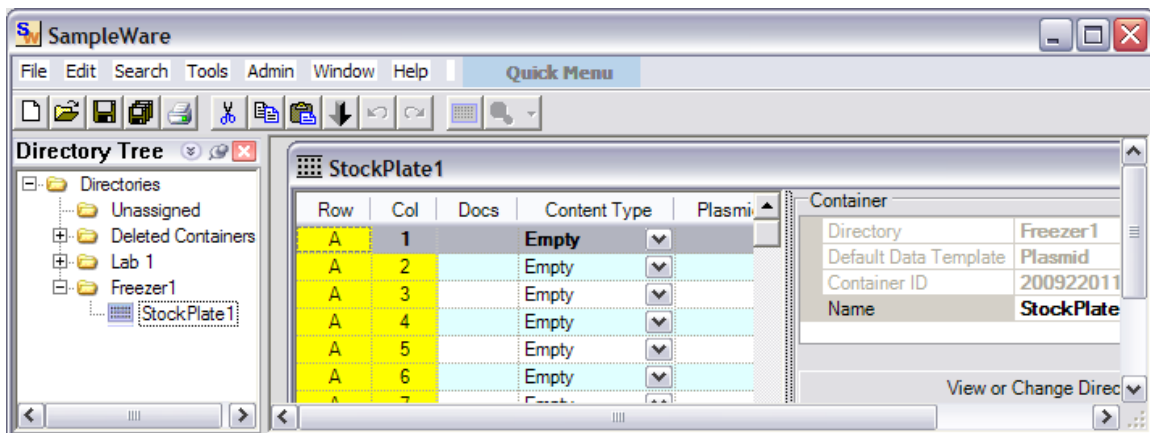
SampleWare

File Edit Search Tools Admin Window Help Quick Menu

Directory Tree

Directories
Unassigned
Deleted Containers
Lab 1
Freezer1
StockPlate1

StockPlate1

| Row | Col | Docs | Content Type | Plasmi |
|---|---|---|---|---|
| A | 1 | | Empty | |
| A | 2 | | Empty | |
| A | 3 | | Empty | |
| A | 4 | | Empty | |
| A | 5 | | Empty | |
| A | 6 | | Empty | |
| A | 7 | | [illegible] | |

Container

| | |
|---|---|
| Directory | Freezer1 |
| Default Data Template | Plasmid |
| Container ID | 200922011 |
| Name | StockPlate |

View or Change Direc